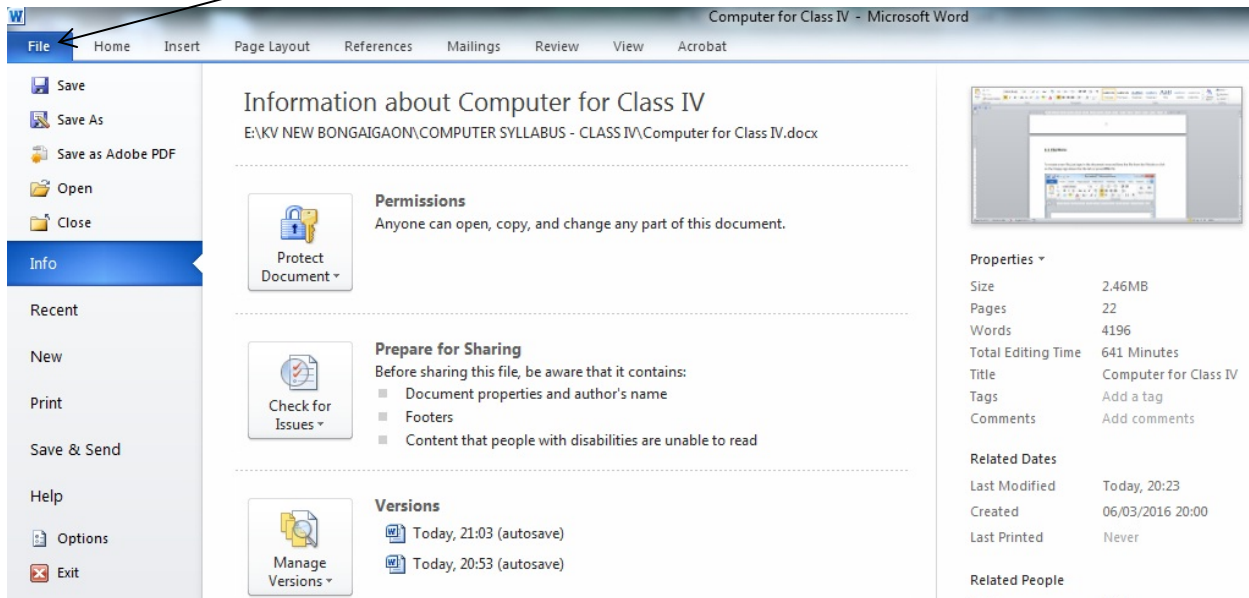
Computer for Class IV - Microsoft Word

File Home Insert Page Layout References Mailings Review View Acrobat

Save
Save As
Save as Adobe PDF
Open
Close
Info
Recent
New
Print
Save & Send
Help
Options
Exit

Information about Computer for Class IV
E:\KV NEW BONGAIGAON\COMPUTER SYLLABUS - CLASS IV\Computer for Class IV.docx

Protect Document

Permissions
Anyone can open, copy, and change any part of this document.

Check for Issues

Prepare for Sharing
Before sharing this file, be aware that it contains:
Document properties and author's name
Footers
Content that people with disabilities are unable to read

Manage Versions

Versions
Today, 21:03 (autosave)
Today, 20:53 (autosave)

Properties

| Size | 2.46MB |
|---|---|
| Pages | 22 |
| Words | 4196 |
| Total Editing Time | 641 Minutes |
| Title | Computer for Class IV |
| Tags | Add a tag |
| Comments | Add comments |

Related Dates

| Last Modified | Today, 20:23 |
|---|---|
| Created | 06/03/2016 20:00 |
| Last Printed | Never |

Related People